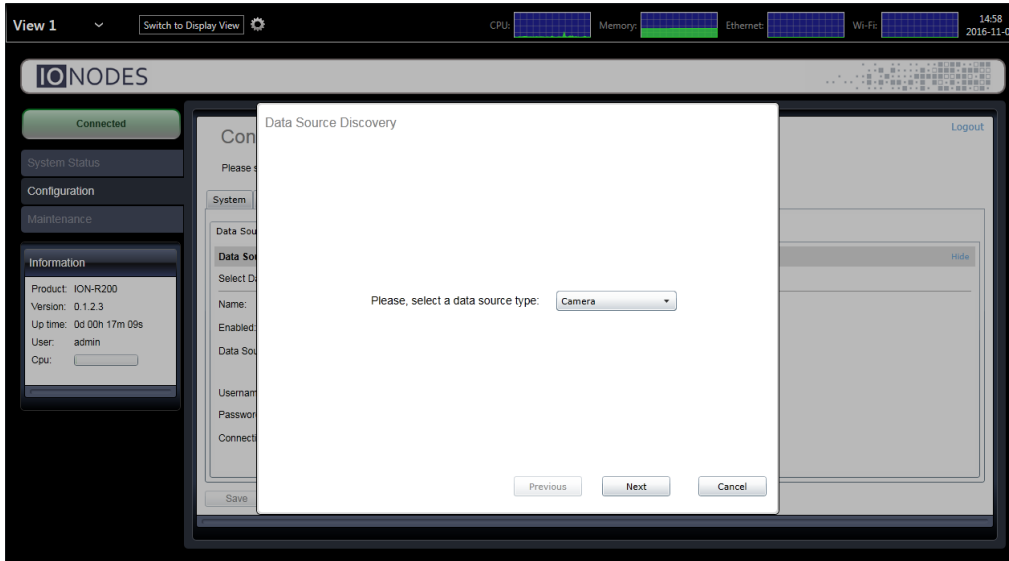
View 1

Switch to Display View

CPU:

Memory:

Ethernet:

Wi-Fi:

14:58
2016-11-0

IONODES

Connected

System Status

Configuration

Maintenance

Information

Product: ION-R200
Version: 0.1.2.3
Up time: 0d 00h 17m 09s
User: admin
Cpu:

Con

Please s

System

Data Sou

Data So

Select D

Name:

Enabled:

Data Sou

Usernam

Passwor

Connecti

Save

Logout

Hide

Data Source Discovery

Please, select a data source type: Camera

Previous

Next

Cancel